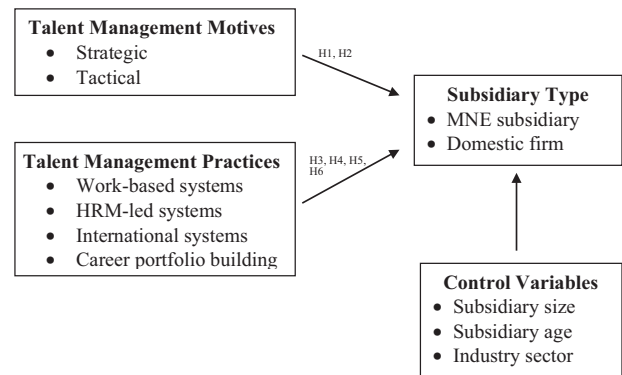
**Talent Management Motives**
- Strategic
- Tactical

H1, H2

**Talent Management Practices**
- Work-based systems
- HRM-led systems
- International systems
- Career portfolio building

H3, H4, H5, H6

**Subsidiary Type**
- MNE subsidiary
- Domestic firm

**Control Variables**
- Subsidiary size
- Subsidiary age
- Industry sector